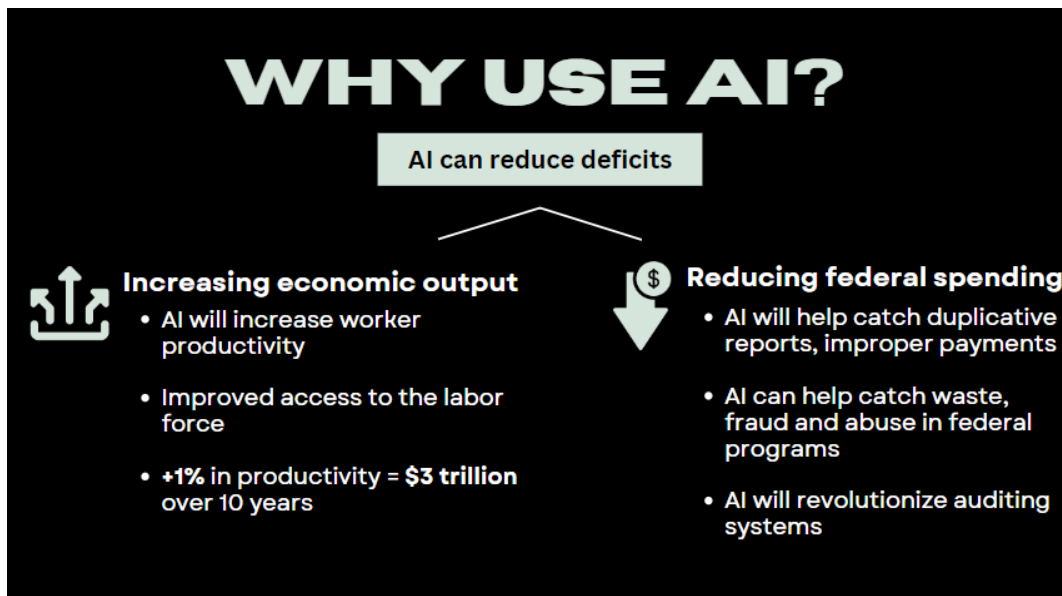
WHY USE AI?

AI can reduce deficits

Increasing economic output

- AI will increase worker productivity
- Improved access to the labor force
- **+1%** in productivity = **$3 trillion** over 10 years

$

Reducing federal spending

- AI will help catch duplicative reports, improper payments
- AI can help catch waste, fraud and abuse in federal programs
- AI will revolutionize auditing systems